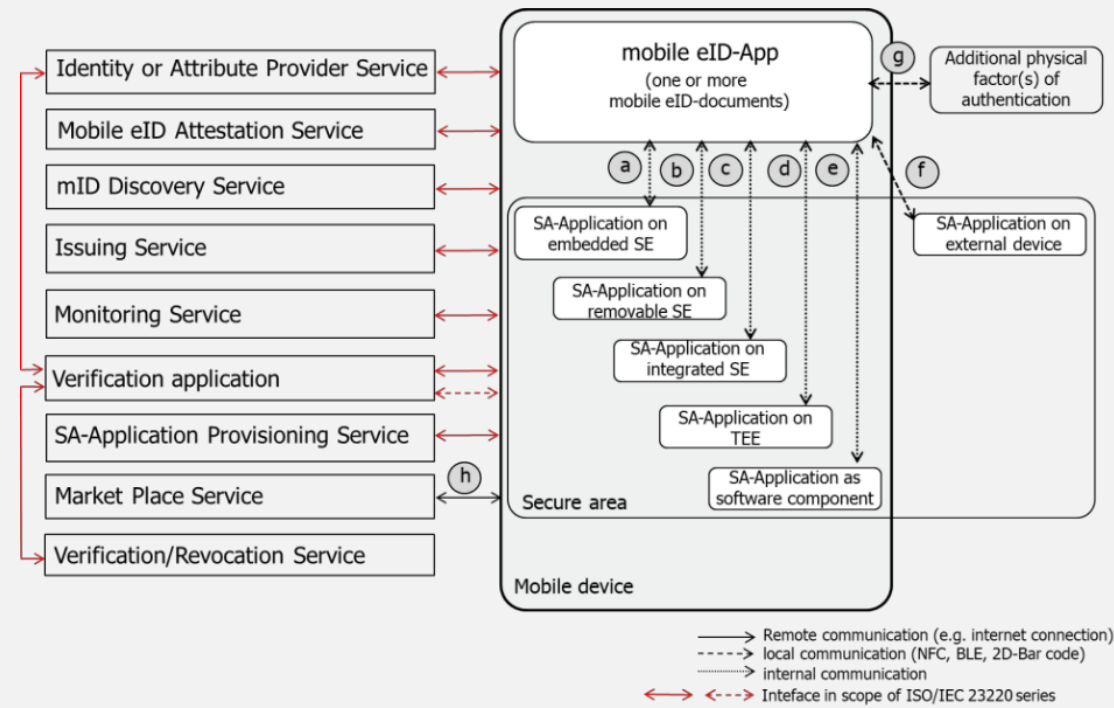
Identity or Attribute Provider Service

Mobile eID Attestation Service

mID Discovery Service

Issuing Service

Monitoring Service

Verification application

SA-Application Provisioning Service

Market Place Service

Verification/Revocation Service

mobile eID-App
(one or more mobile eID-documents)

g

Additional physical factor(s) of authentication

a

b

c

d

e

f

SA-Application on embedded SE

SA-Application on external device

SA-Application on removable SE

SA-Application on integrated SE

SA-Application on TEE

SA-Application as software component

h

Secure area

Mobile device

Remote communication (e.g. internet connection)

local communication (NFC, BLE, 2D-Bar code)

internal communication

Inteface in scope of ISO/IEC 23220 series